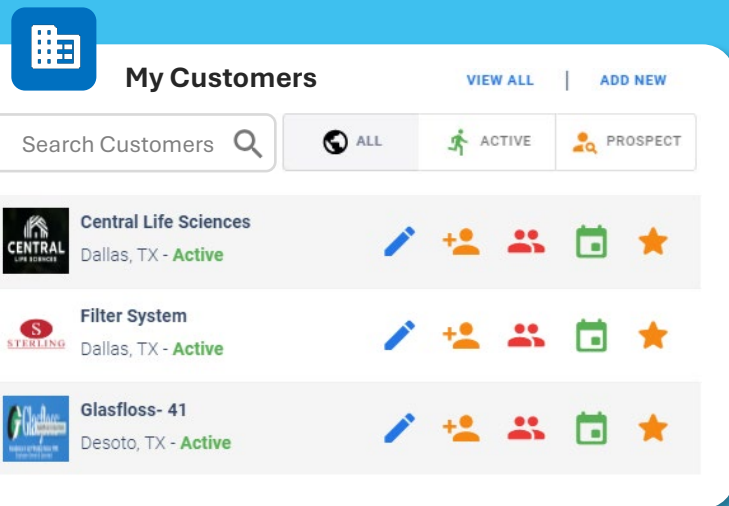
My Customers

VIEW ALL | ADD NEW

Search Customers

ALL ACTIVE PROSPECT

CENTRAL LIFE SCIENCES

Central Life Sciences
Dallas, TX - Active

S STERLING

Filter System
Dallas, TX - Active

Glasfloss- 41
Desoto, TX - Active